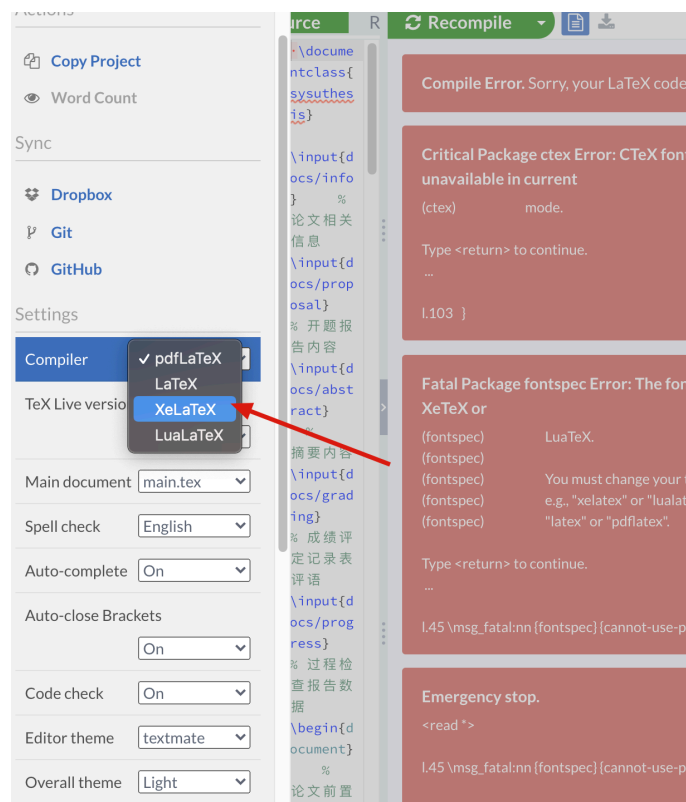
Actions

Copy Project

Word Count

Sync

Dropbox

Git

GitHub

Settings

Compiler

✓ pdfLaTeX
LaTeX
XeLaTeX
LuaLaTeX

TeX Live versio

Main document main.tex

Spell check English

Auto-complete On

Auto-close Brackets

On

Code check On

Editor theme textmate

Overall theme Light

urce R

\documentclass{sysuthesis}

\input{docs/info} % 论文相关信息
\input{docs/proposal} % 开题报告内容
\input{docs/abstract} % 摘要内容
\input{docs/grading} % 成绩评定记录表评语
\input{docs/progress} % 过程检查报告数据
\begin{document}
% 论文前置

Recompile

Compile Error. Sorry, your LaTeX code

Critical Package ctex Error: CTeX font unavailable in current

(ctex) mode.

Type <return> to continue.
...

l.103 }

Fatal Package fontspec Error: The fon XeTeX or

(fontspec) LuaTeX.
(fontspec)
(fontspec) You must change your
(fontspec) e.g., "xelatex" or "luala
(fontspec) "latex" or "pdflatex".

Type <return> to continue.
...

l.45 \msg_fatal:nn {fontspec} {cannot-use-p

Emergency stop.

<read *>

l.45 \msg_fatal:nn {fontspec} {cannot-use-p